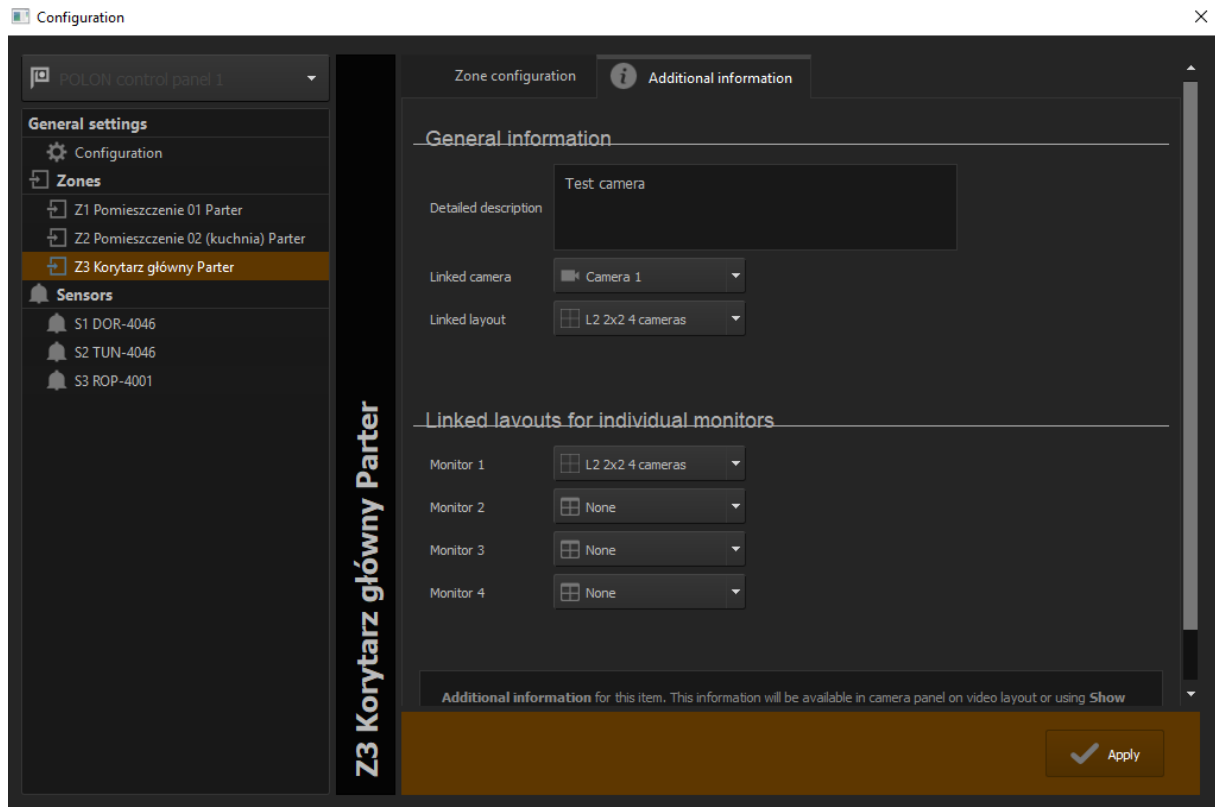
Configuration

POLON control panel 1

General settings
Configuration
Zones
Z1 Pomieszczenie 01 Parter
Z2 Pomieszczenie 02 (kuchnia) Parter
Z3 Korytarz główny Parter
Sensors
S1 DOR-4046
S2 TUN-4046
S3 ROP-4001

Z3 Korytarz główny Parter

Zone configuration
Additional information

General information

Detailed description
Test camera

Linked camera
Camera 1

Linked layout
L2 2x2 4 cameras

Linked layouts for individual monitors

Monitor 1
L2 2x2 4 cameras
Monitor 2
None
Monitor 3
None
Monitor 4
None

**Additional information** for this item. This information will be available in camera panel on video layout or using **Show**

Apply